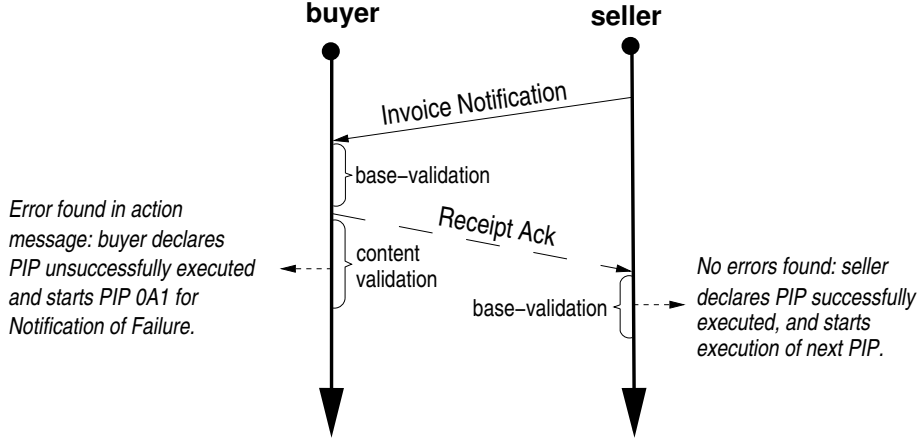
buyer

seller

Invoice Notification

base−validation

Error found in action message: buyer declares PIP unsuccessfully executed and starts PIP 0A1 for Notification of Failure.

Receipt Ack

content validation

No errors found: seller declares PIP successfully executed, and starts execution of next PIP.

base−validation